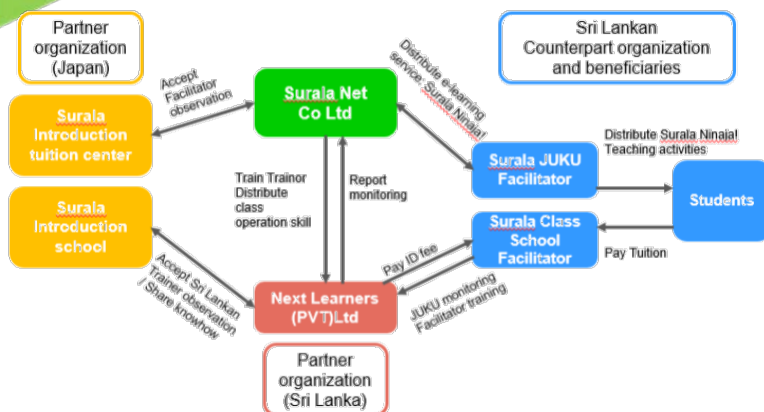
Partner organization (Japan)

Sri Lankan Counterpart organization and beneficiaries

Surala Introduction tuition center

Accept Facilitator observation

Surala Net Co Ltd

Distribute e-learning service 'Surala Ninja!'

Surala JUKU Facilitator

Distribute Surala Ninja! Teaching activities

Students

Surala Introduction school

Train Trainor Distribute class operation skill

Report monitoring

Surala Class School Facilitator

Pay Tuition

Accept Sri Lankan Trainer observation / Share knowhow

Pay ID fee

JUKU monitoring Facilitator training

Next Learners (PVT)Ltd

Partner organization (Sri Lanka)